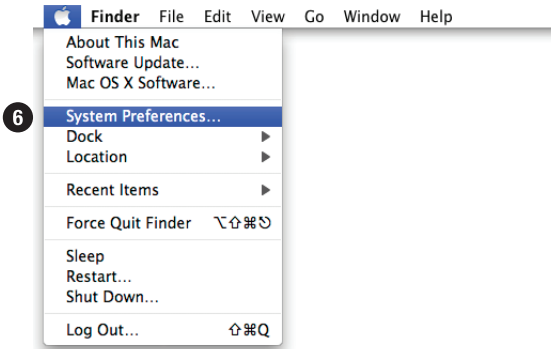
Finder File Edit View Go Window Help

About This Mac
Software Update…
Mac OS X Software…

6

System Preferences…
Dock
Location

Recent Items

Force Quit Finder ⌥⇧⌘⎋

Sleep
Restart…
Shut Down…

Log Out… ⇧⌘Q